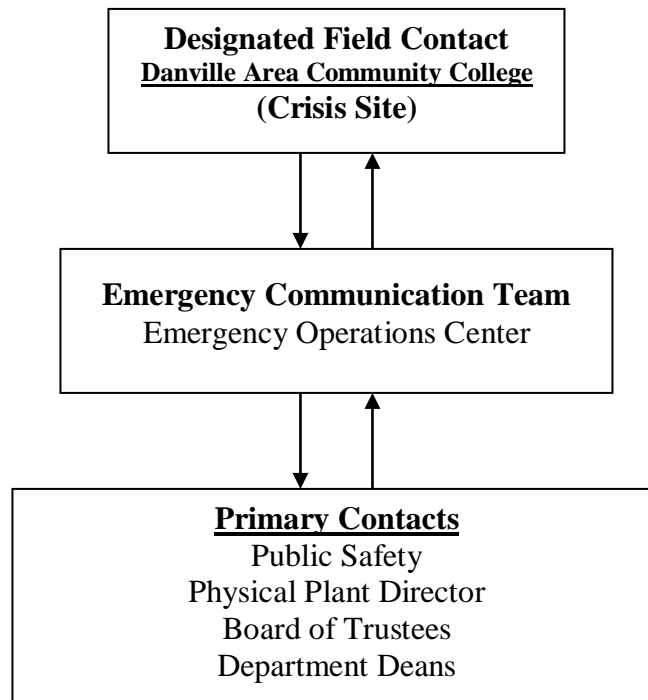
Designated Field Contact
Danville Area Community College
(Crisis Site)

Emergency Communication Team
Emergency Operations Center

Primary Contacts
Public Safety
Physical Plant Director
Board of Trustees
Department Deans